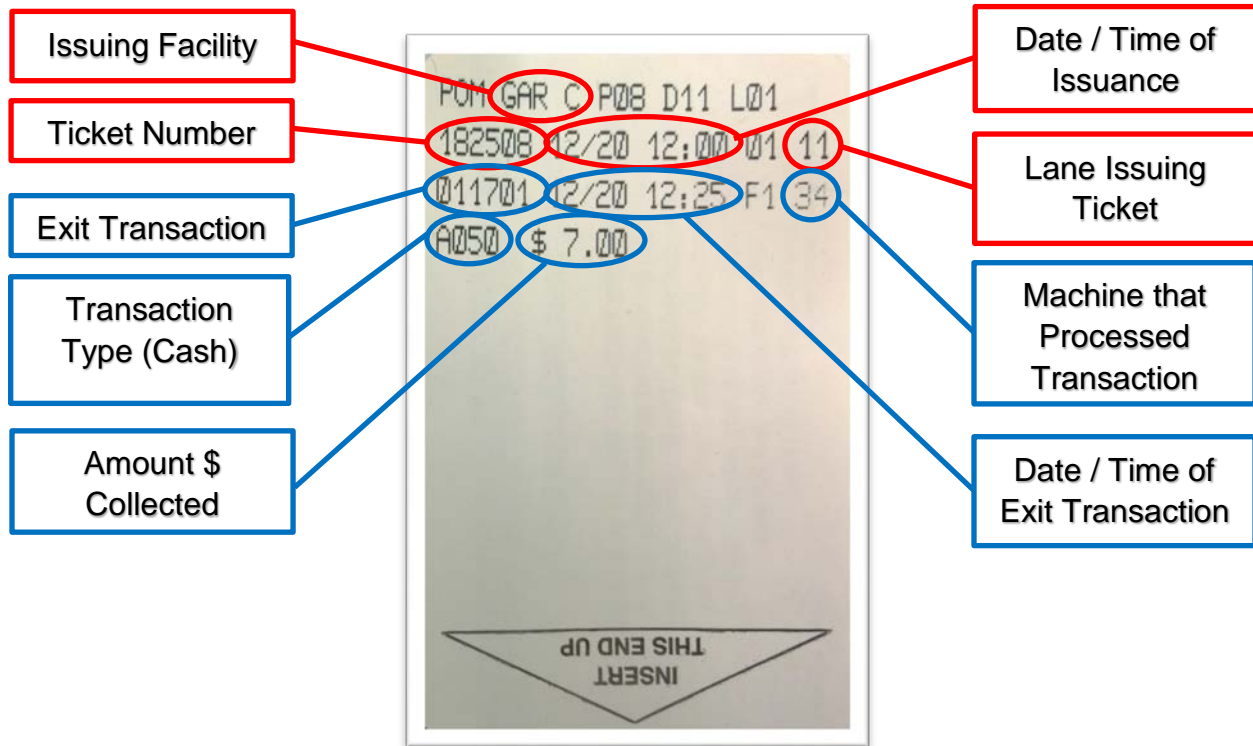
Issuing Facility

Date / Time of Issuance

Ticket Number

POM GAR C P08 D11 L01
182508 12/20 12:00 01 11
011701 12/20 12:25 F1 34
A050 $ 7.00

Lane Issuing Ticket

Exit Transaction

Transaction Type (Cash)

Machine that Processed Transaction

Amount $ Collected

Date / Time of Exit Transaction

INSERT THIS END UP